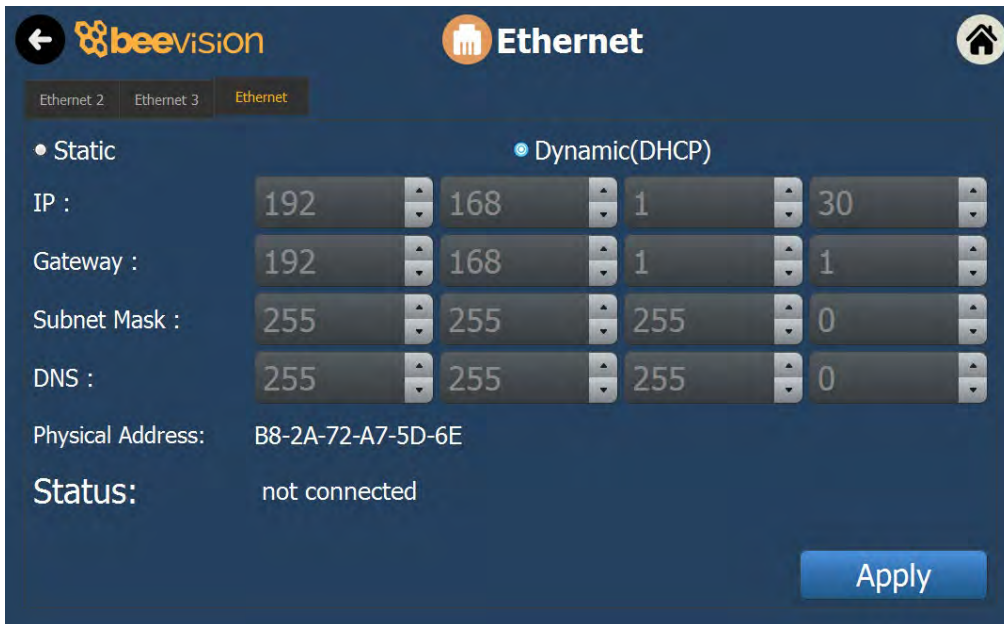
beevision

Ethernet

Ethernet 2 Ethernet 3 Ethernet

Static

Dynamic(DHCP)

| IP : | 192 | 168 | 1 | 30 |
|---|---|---|---|---|
| Gateway : | 192 | 168 | 1 | 1 |
| Subnet Mask : | 255 | 255 | 255 | 0 |
| DNS : | 255 | 255 | 255 | 0 |

Physical Address: B8-2A-72-A7-5D-6E

Status: not connected

Apply